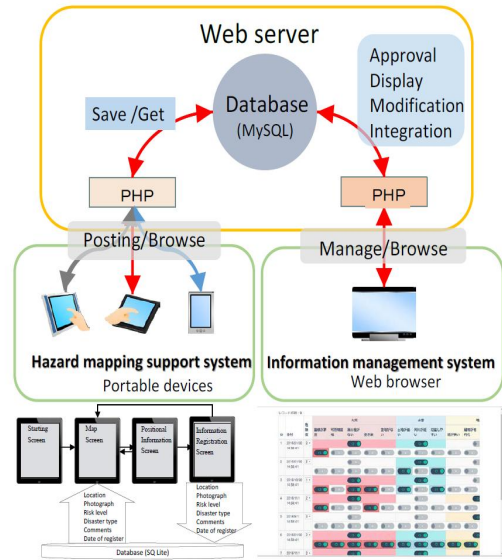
Web server

Approval
Display
Modification
Integration

Save /Get

Database
(MySQL)

PHP

PHP

Posting/Browse

Manage/Browse

Hazard mapping support system
Portable devices

Information management system
Web browser

Starting Screen

Map Screen

Positional Information Screen

Information Registration Screen

Location
Photograph
Risk level
Disaster type
Comments
Date of register

Location
Photograph
Risk level
Disaster type
Comments
Date of register

Database (SQ Lite)

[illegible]